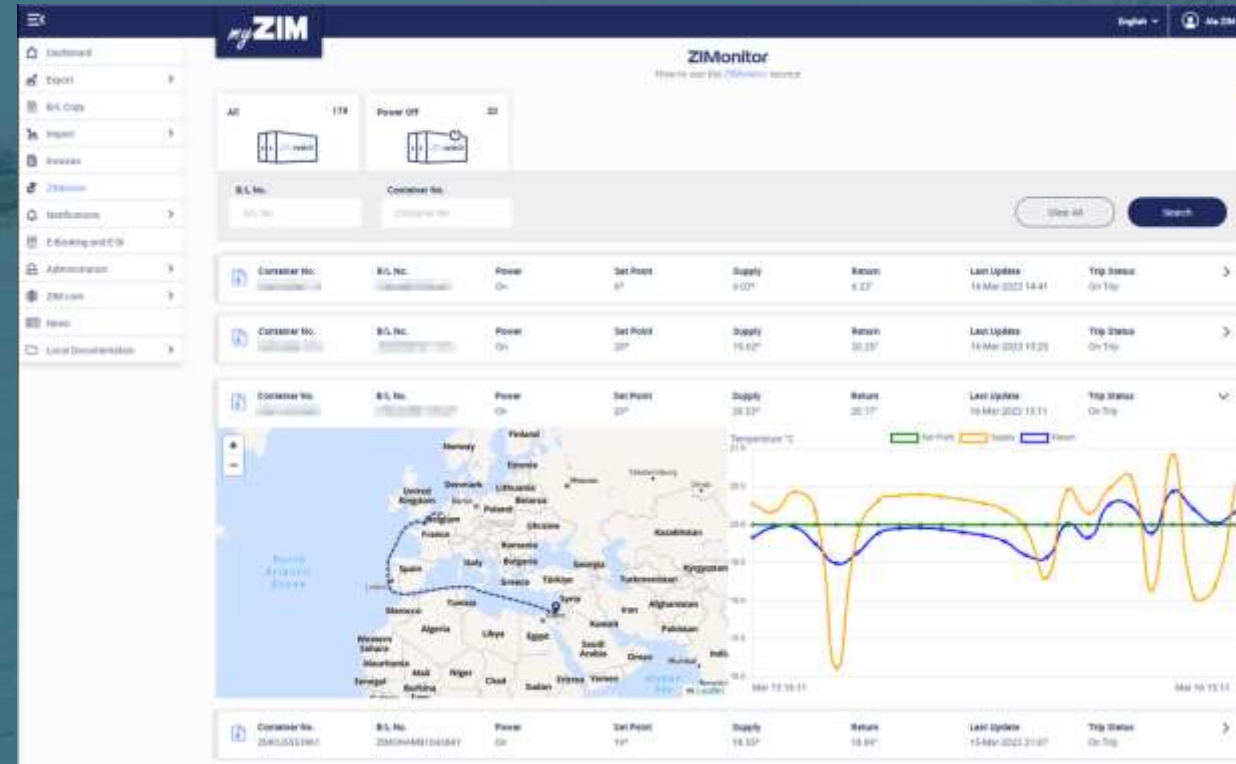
myZIM

English

Dashboard
Export
B/L Copy
Import
Invoices
ZIMonitor
Notifications
E-Booking and ESI
Administration
ZIM.com
News
Local Documentation

ZIMonitor
How to use the ZIMonitor service

All 178
Power Off 22

B/L No.
Container No.

Clear All
Search

| | Container No. | B/L No. | Power | Set Point | Supply | Return | Last Update | Trip Status |
|---|---|---|---|---|---|---|---|---|
| | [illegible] | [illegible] | On | 6° | 6.03° | 6.23° | 16-Mar-2023 14:41 | On Trip |
| | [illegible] | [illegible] | On | 20° | 19.62° | 20.35° | 16-Mar-2023 15:25 | On Trip |
| | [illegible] | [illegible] | On | 20° | 20.33° | 20.17° | 16-Mar-2023 15:11 | On Trip |

Temperature °C
Set Point
Supply
Return

Norway
Finland
Estonia
Denmark
Lithuania
United Kingdom
Belarus
Poland
Belgium
Ukraine
France
Kazakhstan
Romania
Bulgaria
Georgia
Spain
Italy
Greece
Türkiye
Turkmenistan
Kyrgyzstan
Syria
Lisbon
Tunisia
Iran
Afghanistan
Morocco
Kuwait
Algeria
Libya
Egypt
Pakistan
Saudi Arabia
Western Sahara
Oman
India
Mauritania
Mali
Niger
Senegal
Chad
Sudan
Eritrea
Yemen
Burkina
North Atlantic Ocean
Leaflet

Mar 13 15:11
Mar 16 15:11

| | Container No. | B/L No. | Power | Set Point | Supply | Return | Last Update | Trip Status |
|---|---|---|---|---|---|---|---|---|
| | ZIMU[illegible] | ZIMUHAM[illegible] | On | 19° | 18.93° | 18.69° | 15-Mar-2023 21:07 | On Trip |